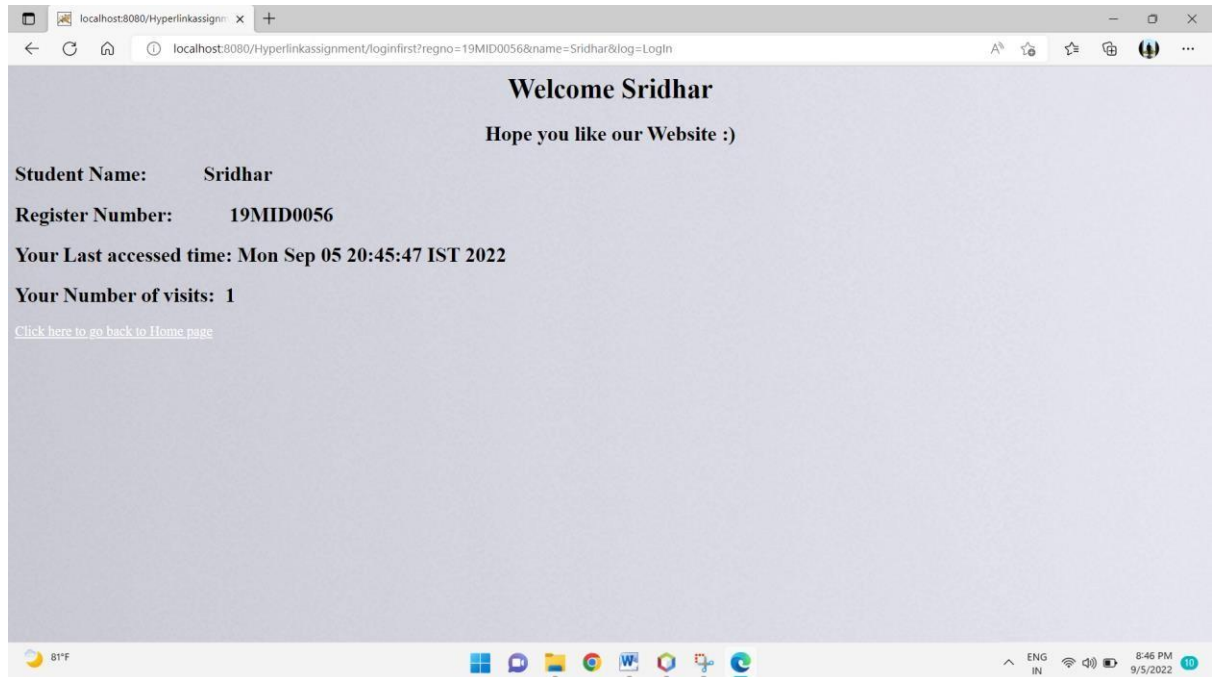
localhost:8080/Hyperlinkassignm ×

localhost:8080/Hyperlinkassignment/loginfirst?regno=19MID0056&name=Sridhar&log=LogIn

Welcome Sridhar

Hope you like our Website :)

Student Name: Sridhar

Register Number: 19MID0056

Your Last accessed time: Mon Sep 05 20:45:47 IST 2022

Your Number of visits: 1

Click here to go back to Home page

81°F

ENG IN

8:46 PM 9/5/2022

10